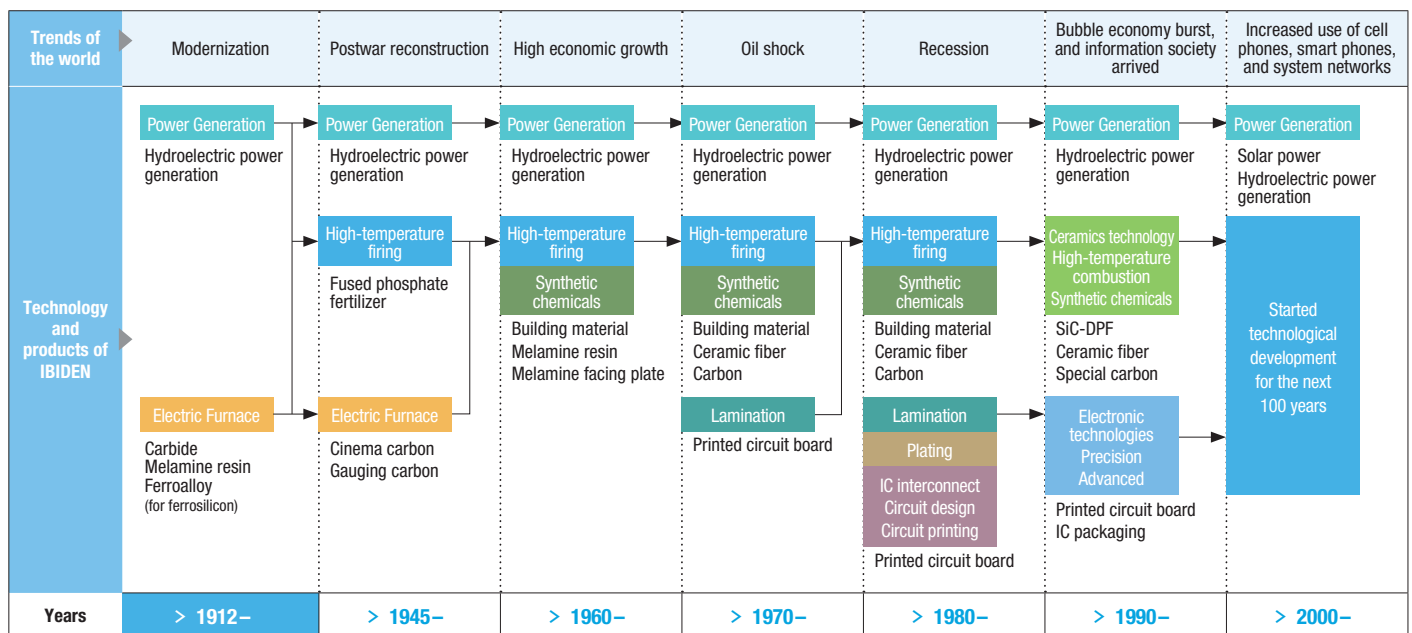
| Trends of the world | Modernization | Postwar reconstruction | High economic growth | Oil shock | Recession | Bubble economy burst, and information society arrived | Increased use of cell phones, smart phones, and system networks |
|---|---|---|---|---|---|---|---|
| Technology and products of IBIDEN | Power Generation<br>Hydroelectric power generation<br><br>Electric Furnace<br>Carbide<br>Melamine resin<br>Ferroalloy<br>(for ferrosilicon) | Power Generation<br>Hydroelectric power generation<br><br>High-temperature firing<br>Fused phosphate fertilizer<br><br>Electric Furnace<br>Cinema carbon<br>Gauging carbon | Power Generation<br>Hydroelectric power generation<br><br>High-temperature firing<br>Synthetic chemicals<br>Building material<br>Melamine resin<br>Melamine facing plate | Power Generation<br>Hydroelectric power generation<br><br>High-temperature firing<br>Synthetic chemicals<br>Building material<br>Ceramic fiber<br>Carbon<br><br>Lamination<br>Printed circuit board | Power Generation<br>Hydroelectric power generation<br><br>High-temperature firing<br>Synthetic chemicals<br>Building material<br>Ceramic fiber<br>Carbon<br><br>Lamination<br>Plating<br>IC interconnect<br>Circuit design<br>Circuit printing<br>Printed circuit board | Power Generation<br>Hydroelectric power generation<br><br>Ceramics technology<br>High-temperature combustion<br>Synthetic chemicals<br>SiC-DPF<br>Ceramic fiber<br>Special carbon<br><br>Electronic technologies<br>Precision<br>Advanced<br>Printed circuit board<br>IC packaging | Power Generation<br>Solar power<br>Hydroelectric power generation<br><br>Started technological development for the next 100 years |
| Years | > 1912– | > 1945– | > 1960– | > 1970– | > 1980– | > 1990– | > 2000– |